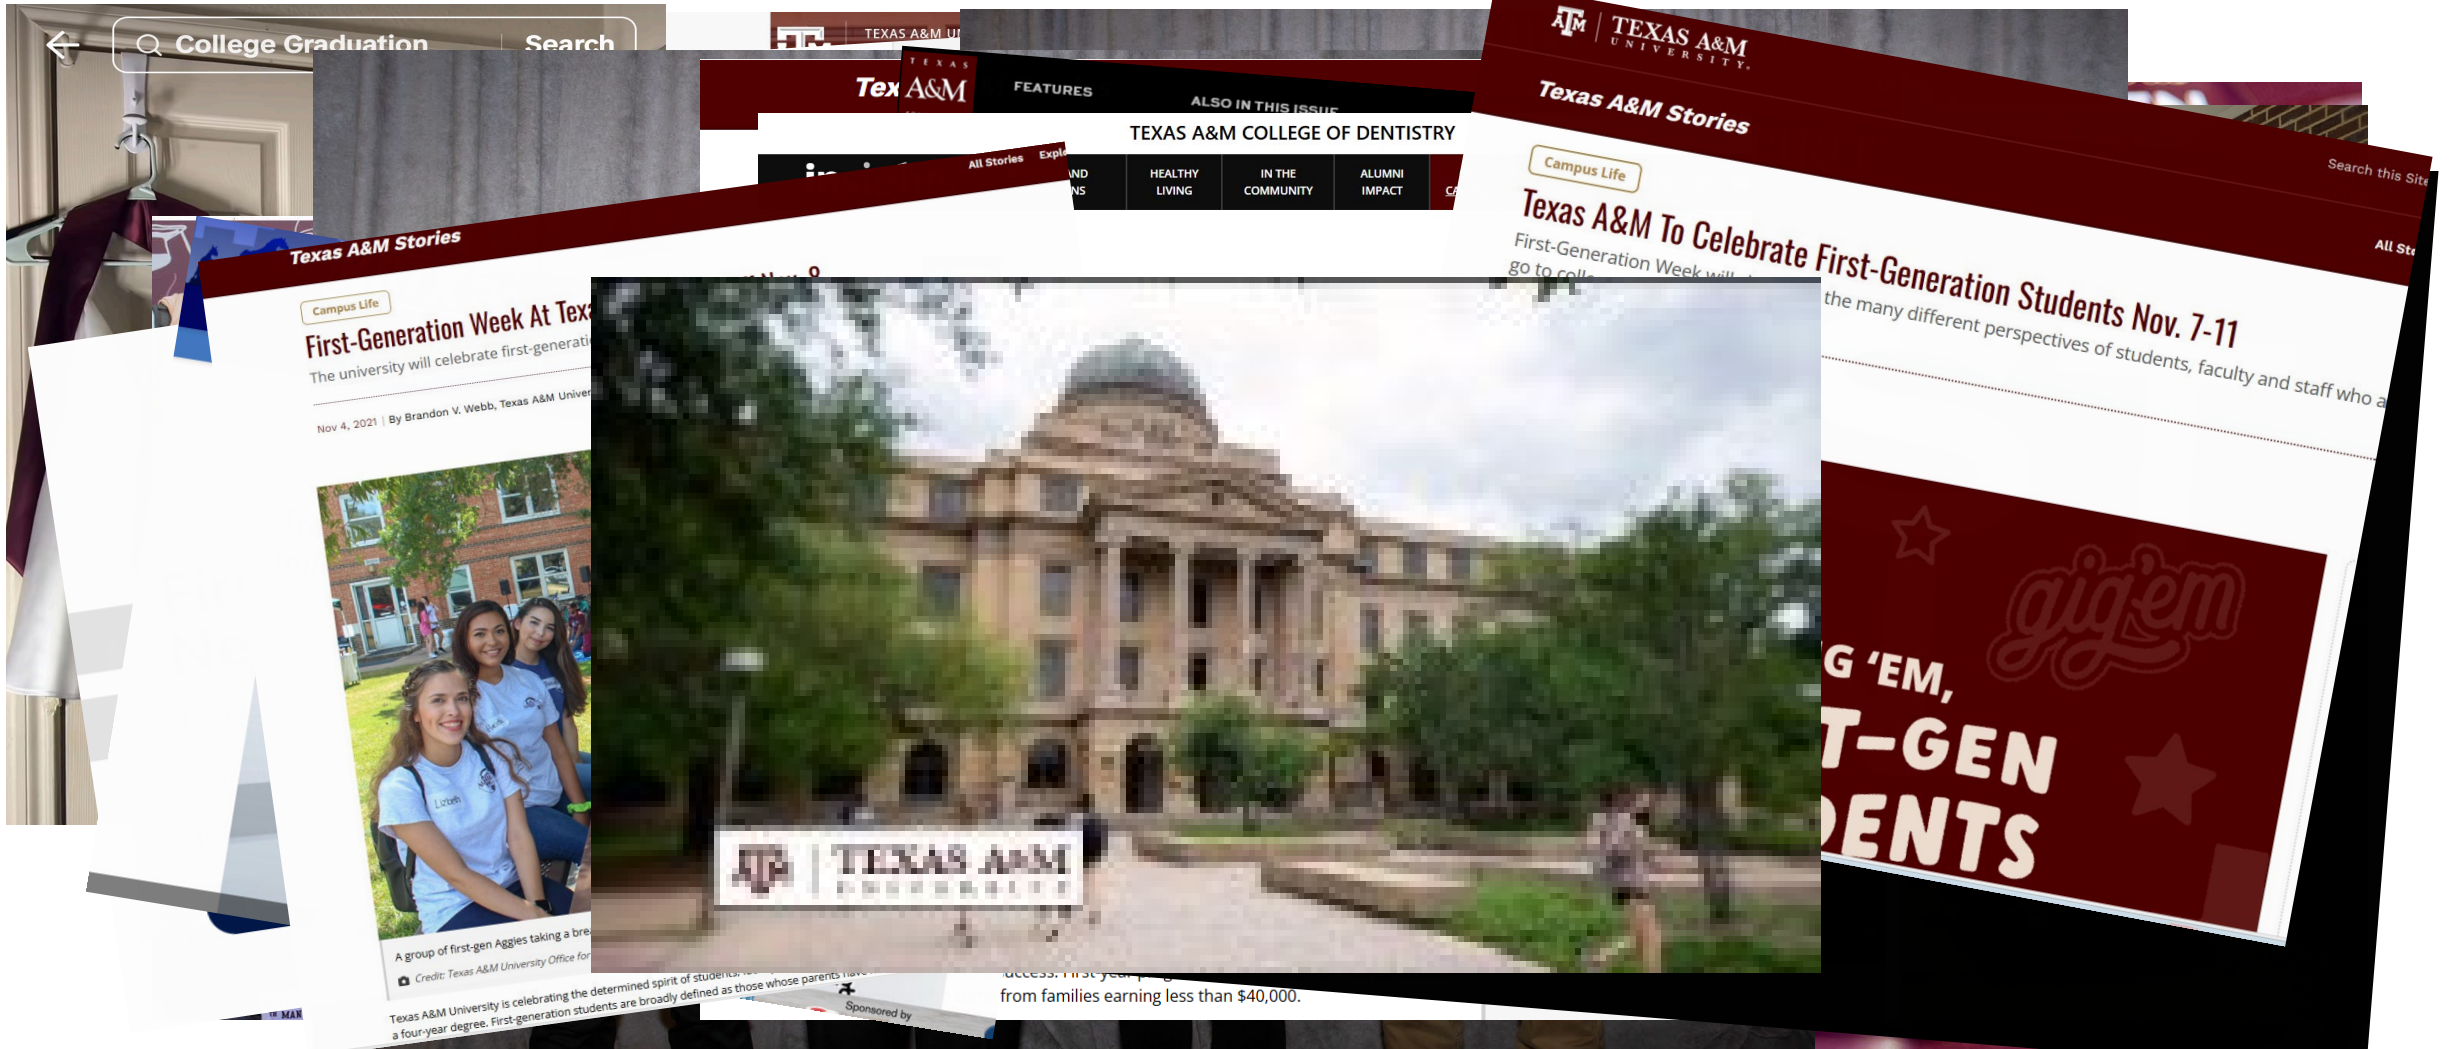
College Graduation
Search

TEXAS A&M UI

Tex A&M
FEATURES
ALSO IN THIS ISSUE
TEXAS A&M COLLEGE OF DENTISTRY
HEALTHY LIVING
IN THE COMMUNITY
ALUMNI IMPACT

All Stories
Texas A&M Stories
Campus Life
First-Generation Week At Tex
The university will celebrate first-generati
Nov 4, 2021 | By Brandon V. Webb, Texas A&M Univer
A group of first-gen Aggies taking a bre
Credit: Texas A&M University Office for
Texas A&M University is celebrating the determined spirit of students
a four-year degree. First-generation students are broadly defined as those whose parents have
Sponsored by

TEXAS A&M UNIVERSITY

from families earning less than $40,000.

TEXAS A&M UNIVERSITY.
Texas A&M Stories
Search this Site
All Sto
Campus Life
Texas A&M To Celebrate First-Generation Students Nov. 7-11
First-Generation Week will
go to colle
the many different perspectives of students, faculty and staff who a
gig'em
G 'EM,
T-GEN
DENTS